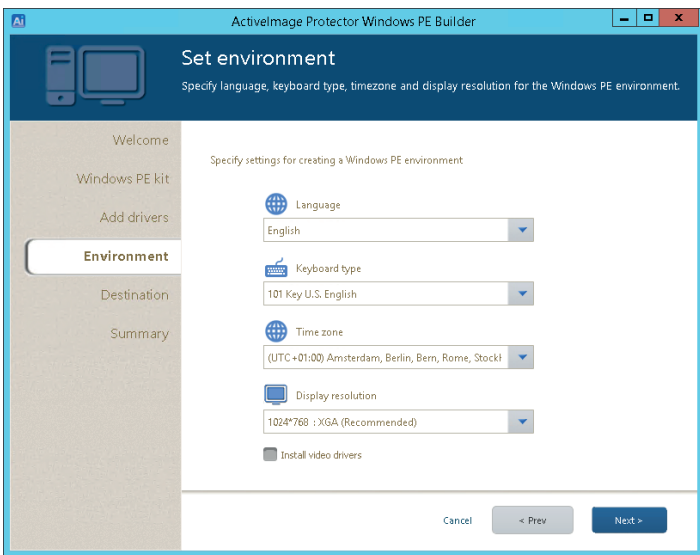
Ai

ActiveImage Protector Windows PE Builder

Set environment

Specify language, keyboard type, timezone and display resolution for the Windows PE environment.

Welcome

Windows PE kit

Add drivers

Environment

Destination

Summary

Specify settings for creating a Windows PE environment

Language

English

Keyboard type

101 Key U.S. English

Time zone

(UTC+01:00) Amsterdam, Berlin, Bern, Rome, Stockh

Display resolution

1024*768 : XGA (Recommended)

Install video drivers

Cancel

< Prev

Next >